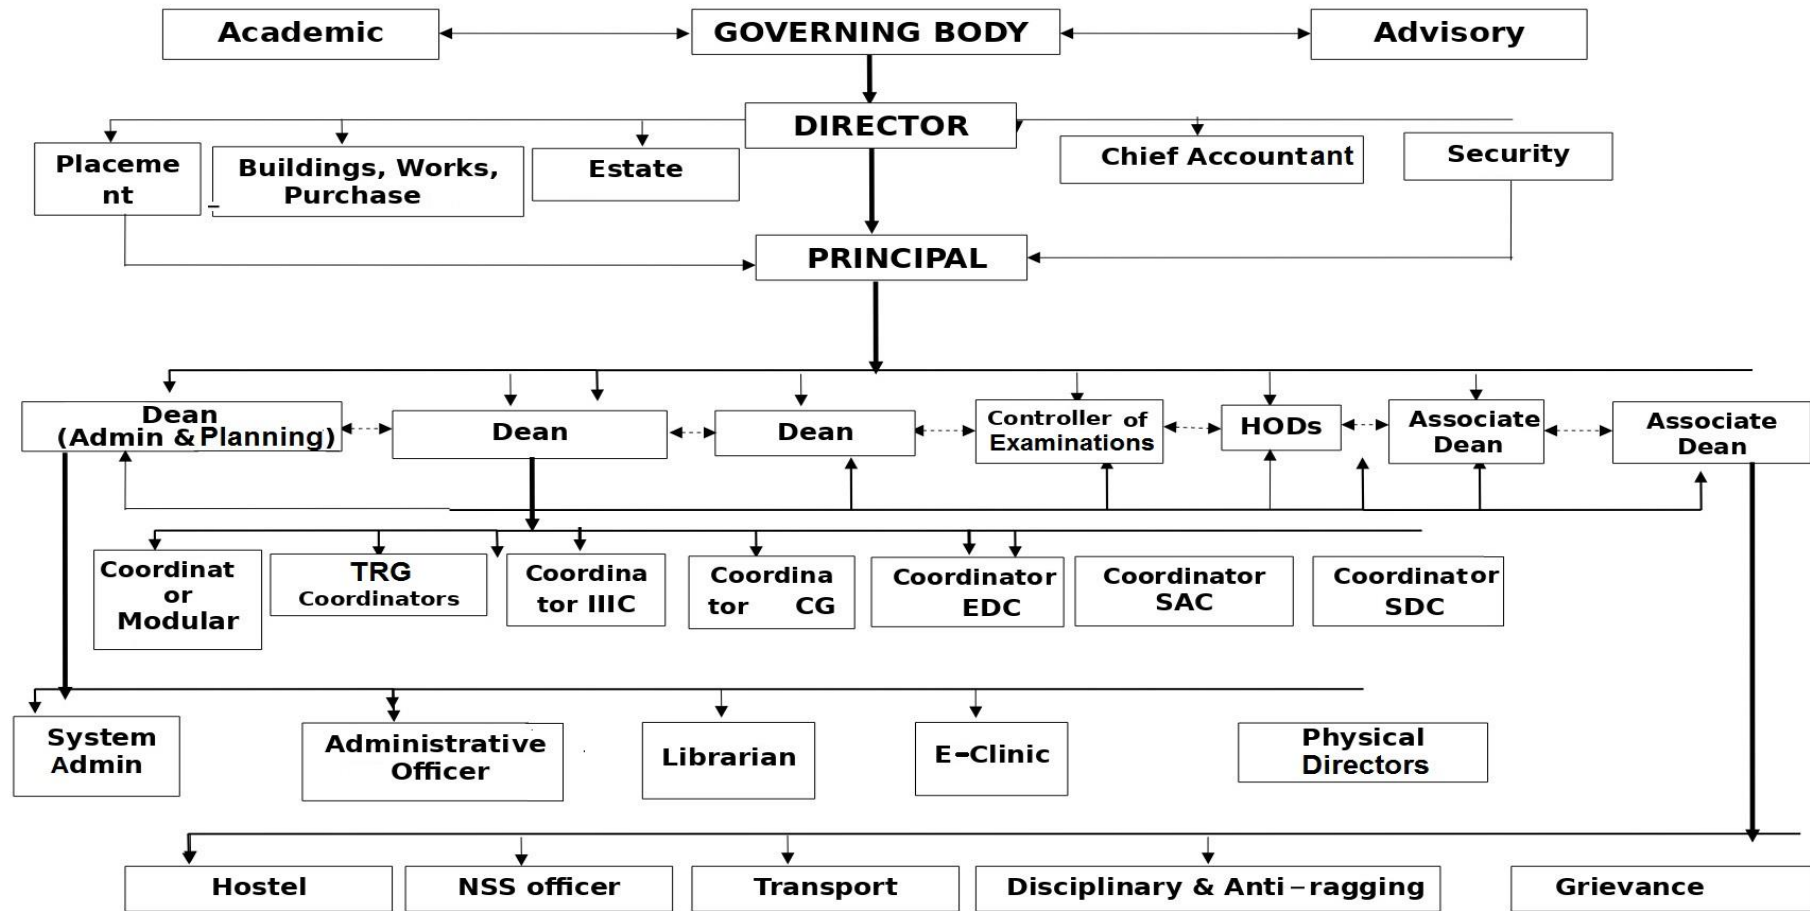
Academic

GOVERNING BODY

Advisory

DIRECTOR

Placement

Buildings, Works, Purchase

Estate

Chief Accountant

Security

PRINCIPAL

Dean (Admin & Planning)

Dean

Dean

Controller of Examinations

HODs

Associate Dean

Associate Dean

Coordinator Modular

TRG Coordinators

Coordinator IIIC

Coordinator CG

Coordinator EDC

Coordinator SAC

Coordinator SDC

System Admin

Administrative Officer

Librarian

E-Clinic

Physical Directors

Hostel

NSS officer

Transport

Disciplinary & Anti-ragging

Grievance